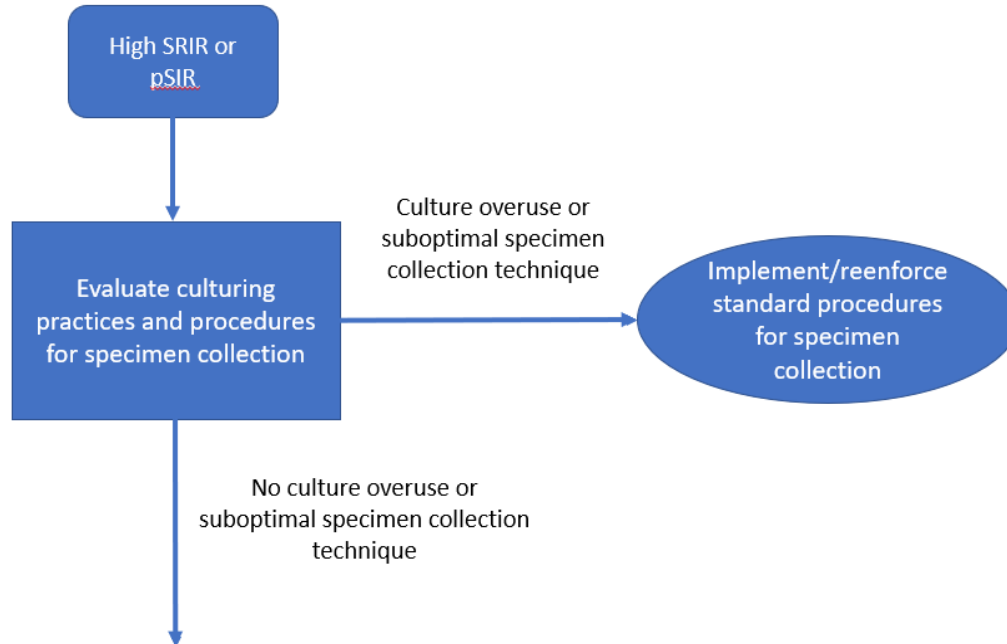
High SRIR or pSIR

Evaluate culturing practices and procedures for specimen collection

Culture overuse or suboptimal specimen collection technique

Implement/reenforce standard procedures for specimen collection

No culture overuse or suboptimal specimen collection technique